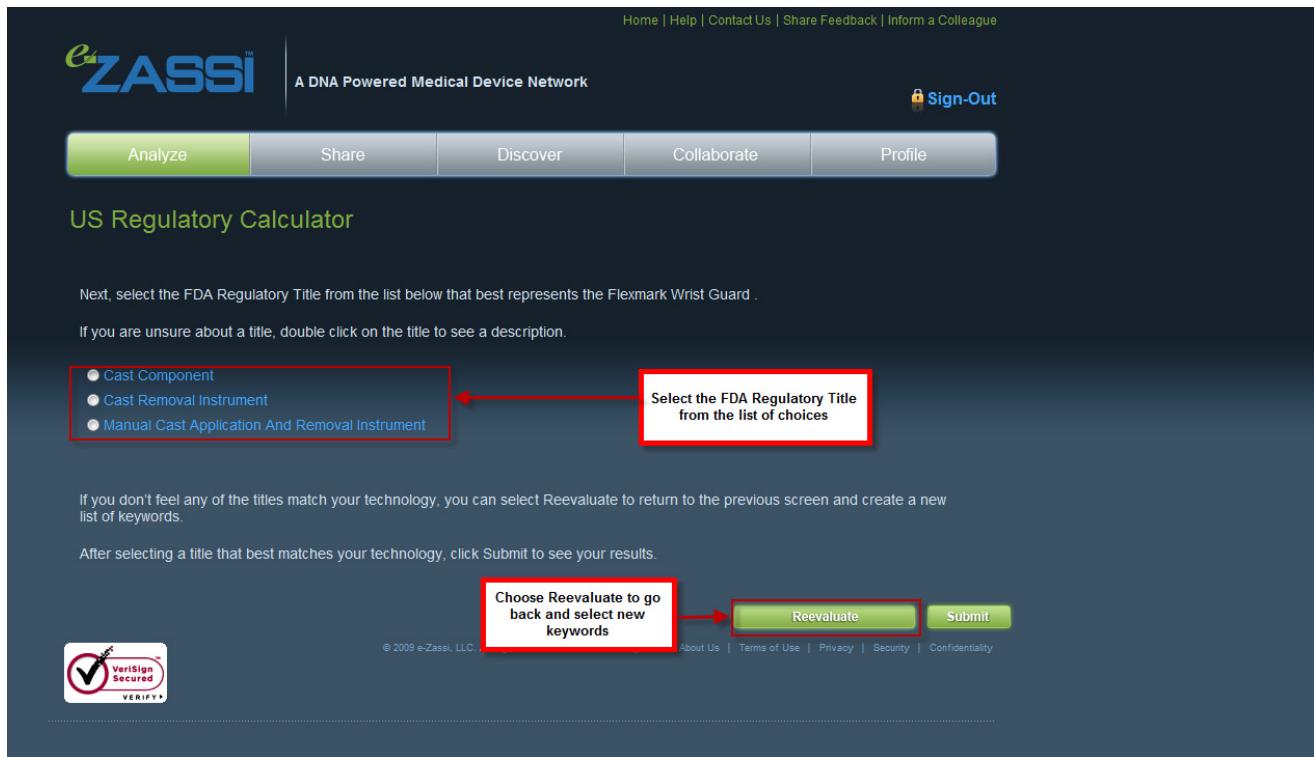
Home | Help | Contact Us | Share Feedback | Inform a Colleague

e-ZASSI™

A DNA Powered Medical Device Network

Sign-Out

Analyze | Share | Discover | Collaborate | Profile

US Regulatory Calculator

Next, select the FDA Regulatory Title from the list below that best represents the Flexmark Wrist Guard .

If you are unsure about a title, double click on the title to see a description.

Cast Component
Cast Removal Instrument
Manual Cast Application And Removal Instrument

Select the FDA Regulatory Title from the list of choices

If you don't feel any of the titles match your technology, you can select Reevaluate to return to the previous screen and create a new list of keywords.

After selecting a title that best matches your technology, click Submit to see your results.

Choose Reevaluate to go back and select new keywords

Reevaluate

Submit

© 2009 e-Zassi, LLC. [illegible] About Us | Terms of Use | Privacy | Security | Confidentiality

VeriSign Secured VERIFY